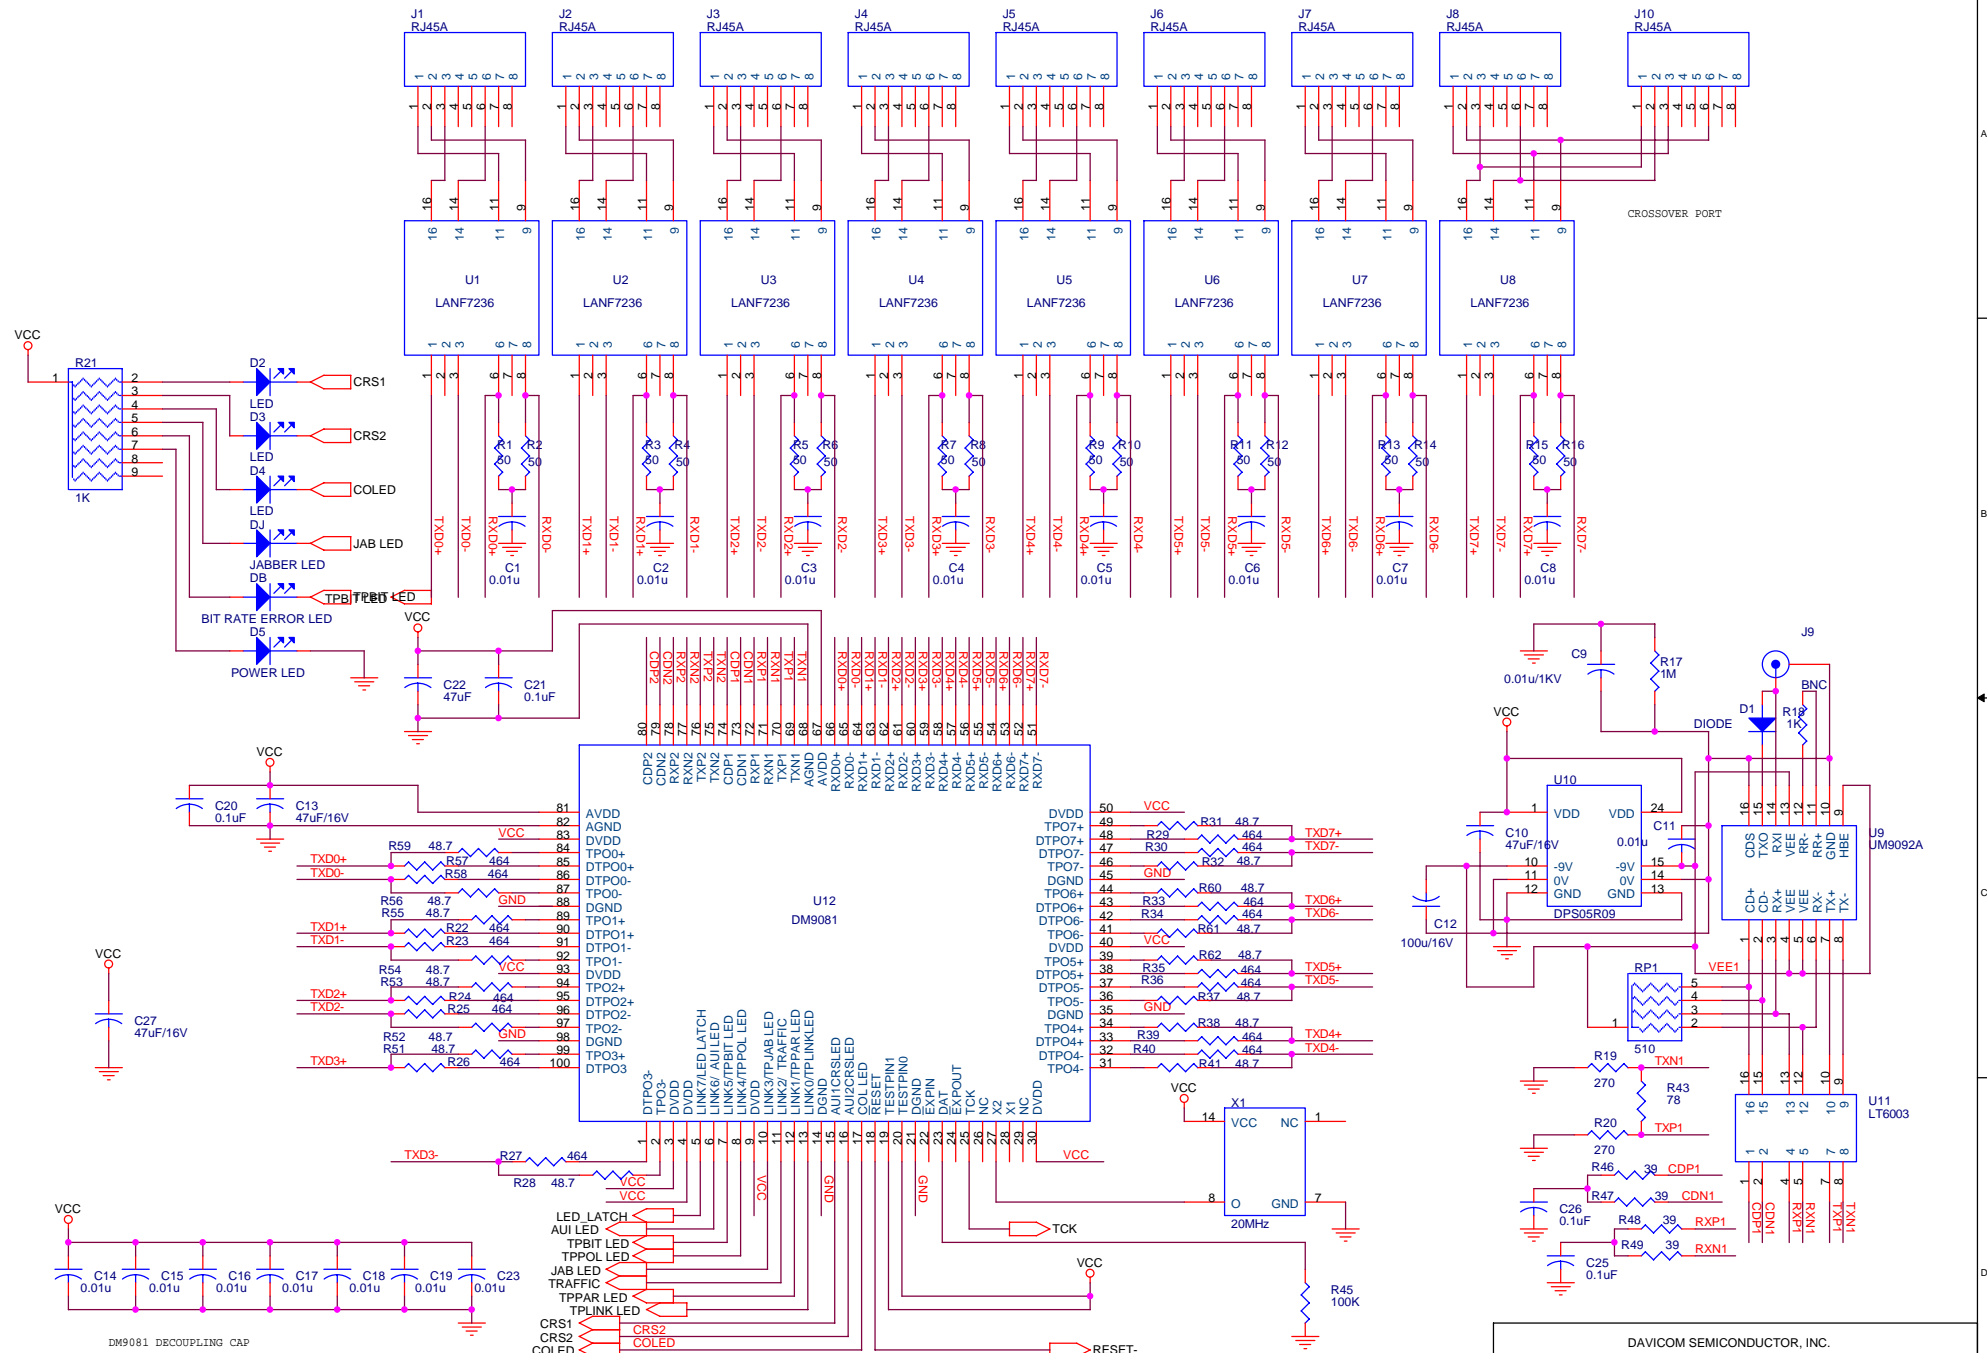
J1 RJ45A
J2 RJ45A
J3 RJ45A
J4 RJ45A
J5 RJ45A
J6 RJ45A
J7 RJ45A
J8 RJ45A
J10 RJ45A

CROSSOVER PORT

U1 LANF7236
U2 LANF7236
U3 LANF7236
U4 LANF7236
U5 LANF7236
U6 LANF7236
U7 LANF7236
U8 LANF7236

VCC
R21
1K
D2 LED CRS1
D3 LED CRS2
D4 LED COLED
DJ JABBER LED JAB LED
DB BIT RATE ERROR LED TPBIT LED
D5 POWER LED

R1 50 R2 50 C1 0.01u TXD0+ TXD0- RXD0+ RXD0-
R3 50 R4 50 C2 0.01u TXD1+ TXD1- RXD1+ RXD1-
R5 50 R6 50 C3 0.01u TXD2+ TXD2- RXD2+ RXD2-
R7 50 R8 50 C4 0.01u TXD3+ TXD3- RXD3+ RXD3-
R9 50 R10 50 C5 0.01u TXD4+ TXD4- RXD4+ RXD4-
R11 50 R12 50 C6 0.01u TXD5+ TXD5- RXD5+ RXD5-
R13 50 R14 50 C7 0.01u TXD6+ TXD6- RXD6+ RXD6-
R15 50 R16 50 C8 0.01u TXD7+ TXD7- RXD7+ RXD7-

VCC
C22 47uF
C21 0.1uF

U12
DM9081

CDP2 CDN2 RXP2 RXN2 TXP2 TXN2 CDP1 CDN1 RXP1 RXN1 TXP1 TXN1 AGND AVDD RXD0+ RXD0- RXD1+ RXD1- RXD2+ RXD2- RXD3+ RXD3- RXD4+ RXD4- RXD5+ RXD5- RXD6+ RXD6- RXD7+ RXD7-

VCC
C20 0.1uF
C13 47uF/16V
C27 47uF/16V

AVDD AGND DVDD TPO0+ DTPO0+ DTPO0- TPO0- DGND TPO1+ DTPO1+ DTPO1- TPO1- DVDD TPO2+ DTPO2+ DTPO2- TPO2- DGND TPO3+ DTPO3
DVDD TPO7+ DTPO7+ DTPO7- TPO7- DGND TPO6+ DTPO6+ DTPO6- TPO6- DVDD TPO5+ DTPO5+ DTPO5- TPO5- DGND TPO4+ DTPO4+ DTPO4- TPO4-

R59 48.7 R57 464 R58 464 TXD0+ TXD0-
R56 48.7 R55 48.7 R22 464 R23 464 TXD1+ TXD1-
R54 48.7 R53 48.7 R24 464 R25 464 TXD2+ TXD2-
R52 48.7 R51 48.7 R26 464 TXD3+
R31 48.7 R29 464 R30 464 R32 48.7 TXD7+ TXD7-
R60 48.7 R33 464 R34 464 R61 48.7 TXD6+ TXD6-
R62 48.7 R35 464 R36 464 R37 48.7 TXD5+ TXD5-
R38 48.7 R39 464 R40 464 R41 48.7 TXD4+ TXD4-
VCC GND

DTPO3- TPO3- DVDD DVDD LINK7/LED LATCH LINK6/ AUI LED LINK5/TPBIT LED LINK4/TPPOL LED DVDD LINK3/TP JAB LED LINK2/ TRAFFIC LINK1/TPPAR LED LINK0/TPLINKLED DGND AUI1CRSLED AUI2CRSLED COL LED RESET TESTPIN1 TESTPIN0 DGND EXPIN DAT EXPOUT TCK NC X2 X1 NC DVDD

TXD3- R27 464 R28 48.7 VCC VCC
LED_LATCH AUI LED TPBIT LED TPPOL LED JAB LED TRAFFIC TPPAR LED TPLINK LED CRS1 CRS2 COLED CRS2 COLED
TCK RESET-
X1 VCC NC O GND 20MHz
R45 100K

C14 0.01u C15 0.01u C16 0.01u C17 0.01u C18 0.01u C19 0.01u C23 0.01u
DM9081 DECOUPLING CAP

J9 BNC C9 0.01u/1KV R17 1M D1 DIODE R18 1K
U10 VDD VDD -9V -9V 0V 0V GND GND DPS05R09
C10 47uF/16V C11 0.01u C12 100u/16V
U9 UM9092A CDS TXO RXI VEE RR- RR+ GND HBE CD+ CD- RX+ VEE VEE RX- TX+ TX-
VEE1 RP1 510
R19 270 TXN1 R43 78 R20 270 TXP1
U11 LT6003
R46 39 CDP1 R47 39 CDN1 R48 39 RXP1 R49 39 RXN1
C26 0.1uF C25 0.1uF
CDP1 CDN1 RXP1 RXN1 TXP1 TXN1

DAVICOM SEMICONDUCTOR, INC.